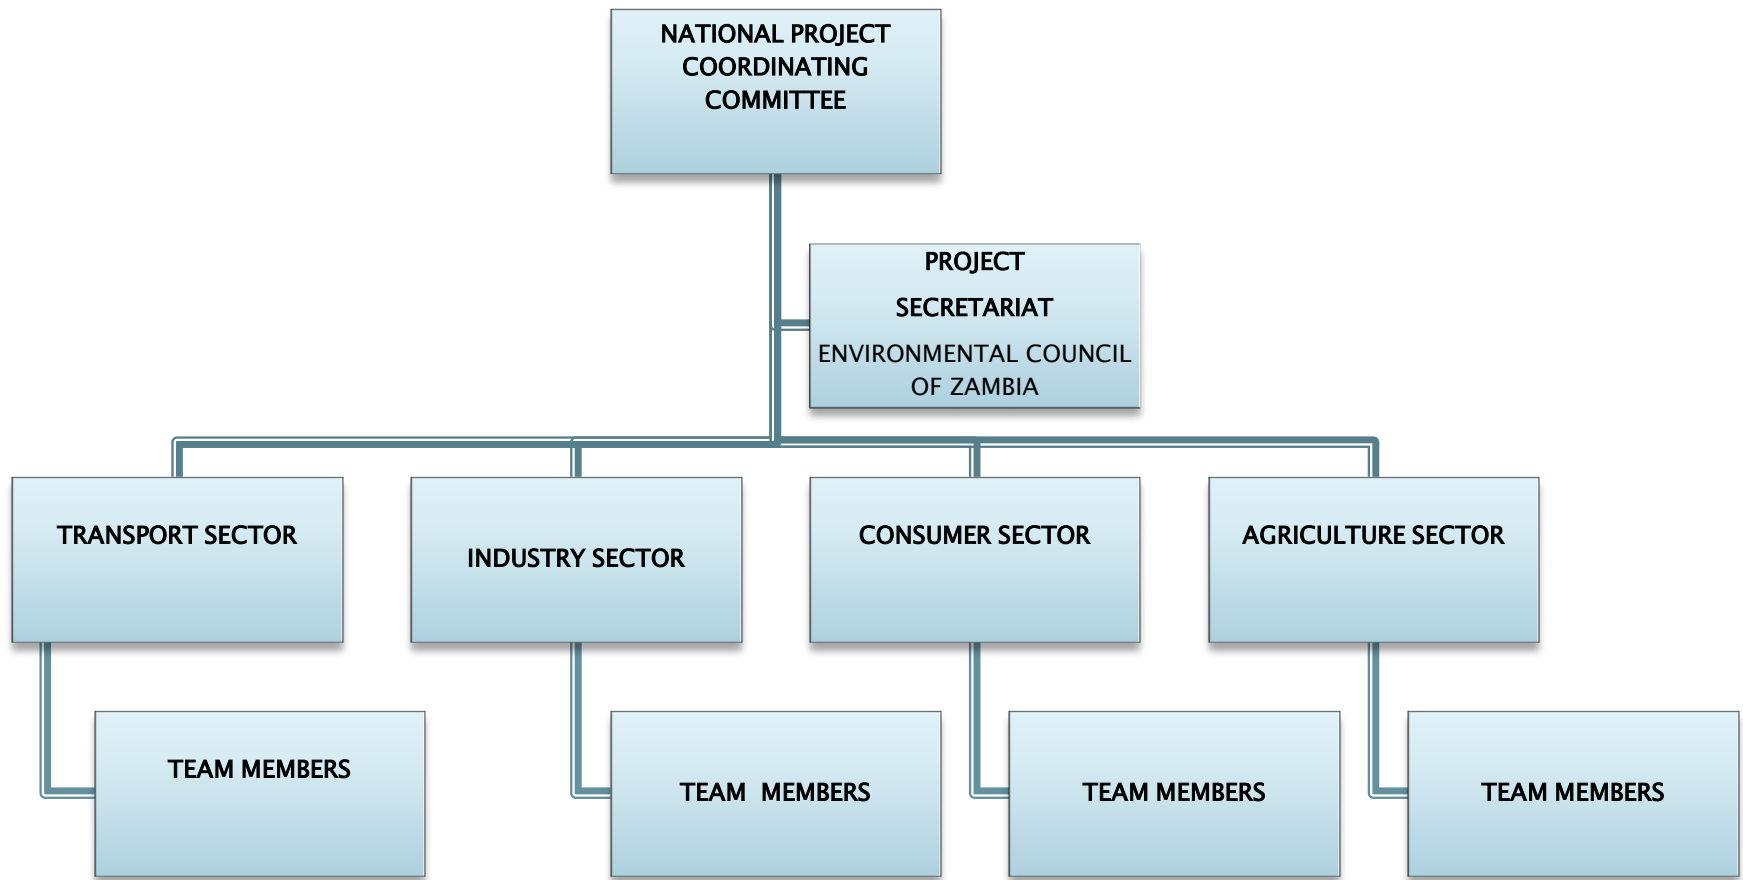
NATIONAL PROJECT COORDINATING COMMITTEE

PROJECT

SECRETARIAT

ENVIRONMENTAL COUNCIL OF ZAMBIA

TRANSPORT SECTOR

INDUSTRY SECTOR

CONSUMER SECTOR

AGRICULTURE SECTOR

TEAM MEMBERS

TEAM MEMBERS

TEAM MEMBERS

TEAM MEMBERS